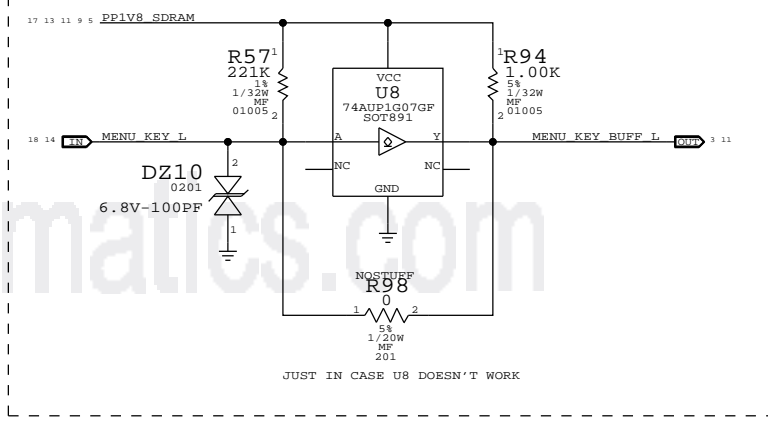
17 13 11 9 5 PP1V8_SDRAM

R57 1
221K
1%
1/32W
MF
01005 2

VCC
U8
74AUP1G07GF
SOT891

1 R94
1.00K
5%
1/32W
MF
2 01005

18 14 IN MENU_KEY_L

A

Y

MENU_KEY_BUFF_L OUT 3 11

NC

NC

GND

DZ10
0201
6.8V-100PF

2

1

matics.com

NOSTUFF
R98
0
1 2
5%
1/20W
MF
201

JUST IN CASE U8 DOESN'T WORK